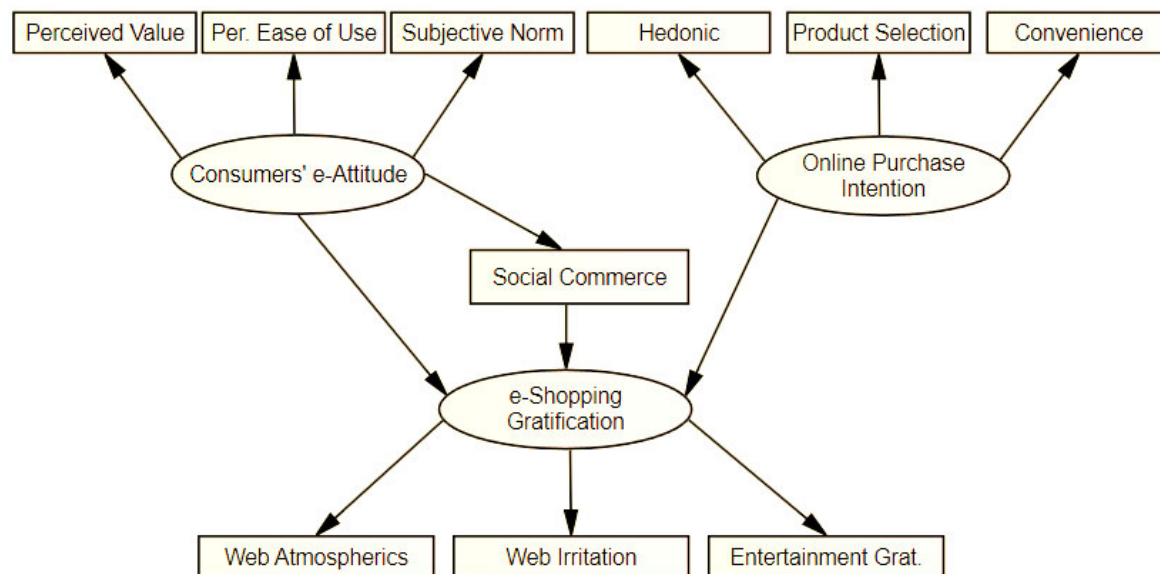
Perceived Value

Per. Ease of Use

Subjective Norm

Hedonic

Product Selection

Convenience

Consumers' e-Attitude

Online Purchase Intention

Social Commerce

e-Shopping Gratification

Web Atmospherics

Web Irritation

Entertainment Grat.